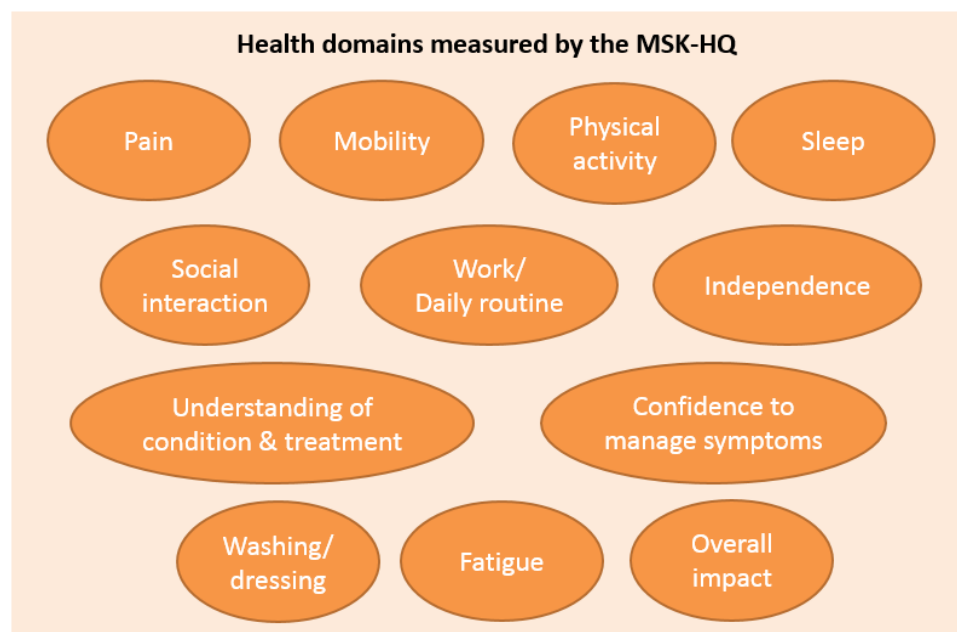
Health domains measured by the MSK-HQ

Pain

Mobility

Physical activity

Sleep

Social interaction

Work/ Daily routine

Independence

Understanding of condition & treatment

Confidence to manage symptoms

Washing/ dressing

Fatigue

Overall impact